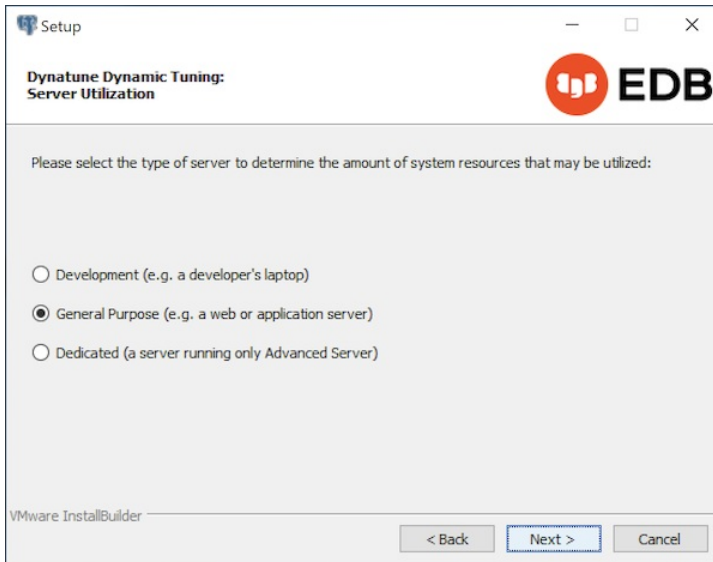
Setup

Dynatune Dynamic Tuning:
Server Utilization

EDB

Please select the type of server to determine the amount of system resources that may be utilized:

Development (e.g. a developer's laptop)

General Purpose (e.g. a web or application server)

Dedicated (a server running only Advanced Server)

VMware InstallBuilder

< Back
Next >
Cancel